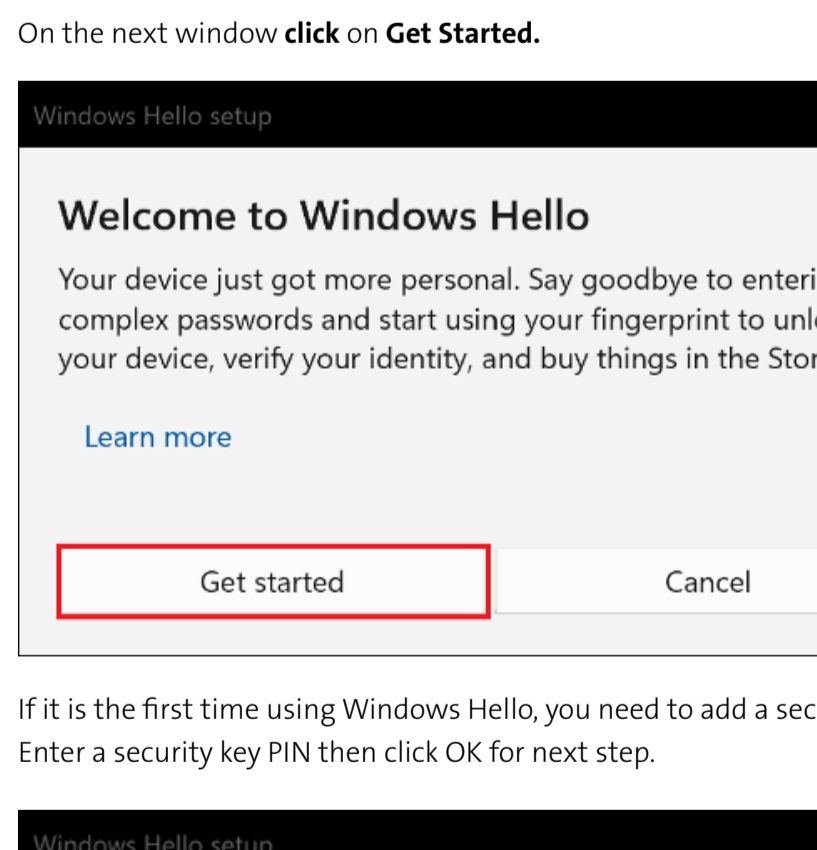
On the next window **click** on **Get Started.**

Windows Hello setup

Welcome to Windows Hello

Your device just got more personal. Say goodbye to enteri complex passwords and start using your fingerprint to unl your device, verify your identity, and buy things in the Stor

Learn more

Get started

Cancel

If it is the first time using Windows Hello, you need to add a sec Enter a security key PIN then click OK for next step.

Windows Hello setup